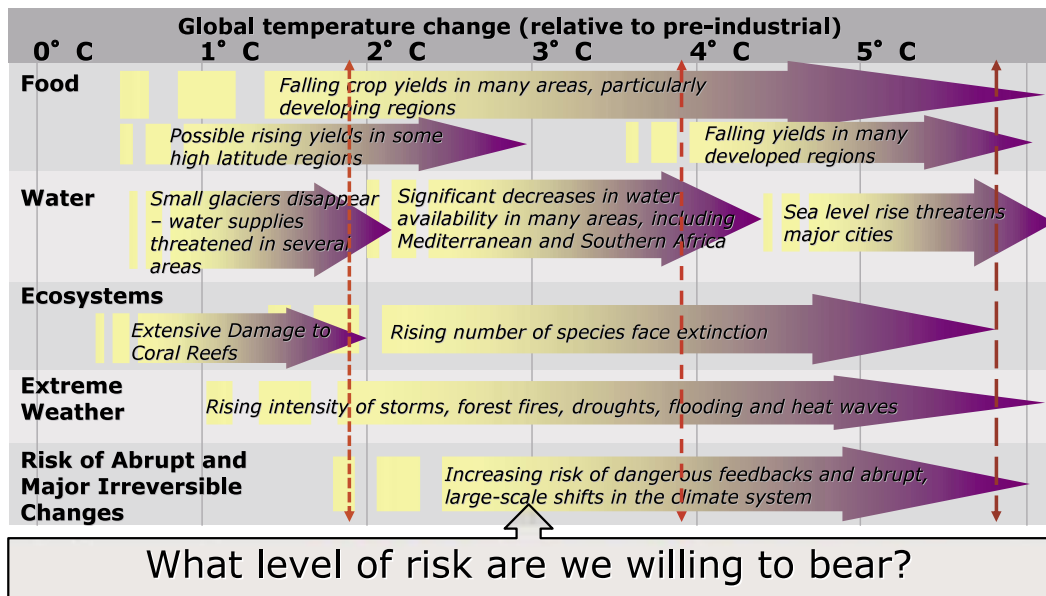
Global temperature change (relative to pre-industrial)

0° C 1° C 2° C 3° C 4° C 5° C

Food

Falling crop yields in many areas, particularly developing regions

Possible rising yields in some high latitude regions

Falling yields in many developed regions

Water

Small glaciers disappear – water supplies threatened in several areas

Significant decreases in water availability in many areas, including Mediterranean and Southern Africa

Sea level rise threatens major cities

Ecosystems

Extensive Damage to Coral Reefs

Rising number of species face extinction

Extreme Weather

Rising intensity of storms, forest fires, droughts, flooding and heat waves

Risk of Abrupt and Major Irreversible Changes

Increasing risk of dangerous feedbacks and abrupt, large-scale shifts in the climate system

What level of risk are we willing to bear?